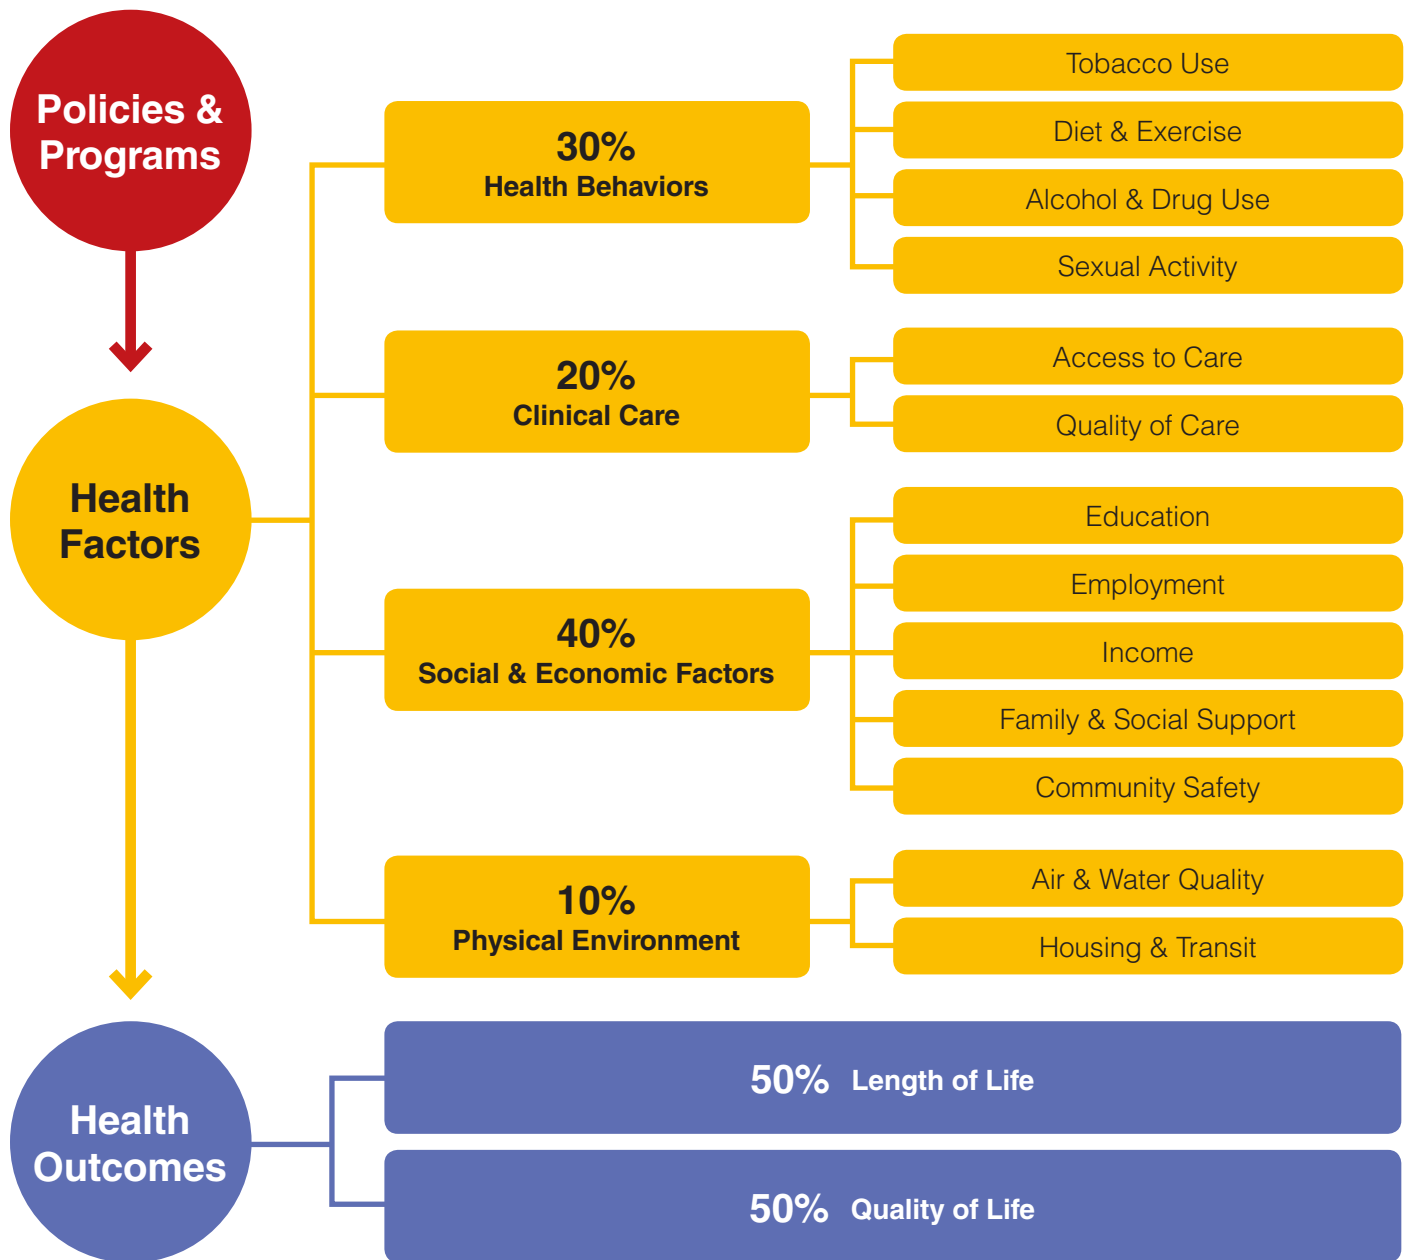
Policies & Programs

Health Factors

30%
Health Behaviors

Tobacco Use
Diet & Exercise
Alcohol & Drug Use
Sexual Activity

20%
Clinical Care

Access to Care
Quality of Care

40%
Social & Economic Factors

Education
Employment
Income
Family & Social Support
Community Safety

10%
Physical Environment

Air & Water Quality
Housing & Transit

Health Outcomes

50% Length of Life

50% Quality of Life